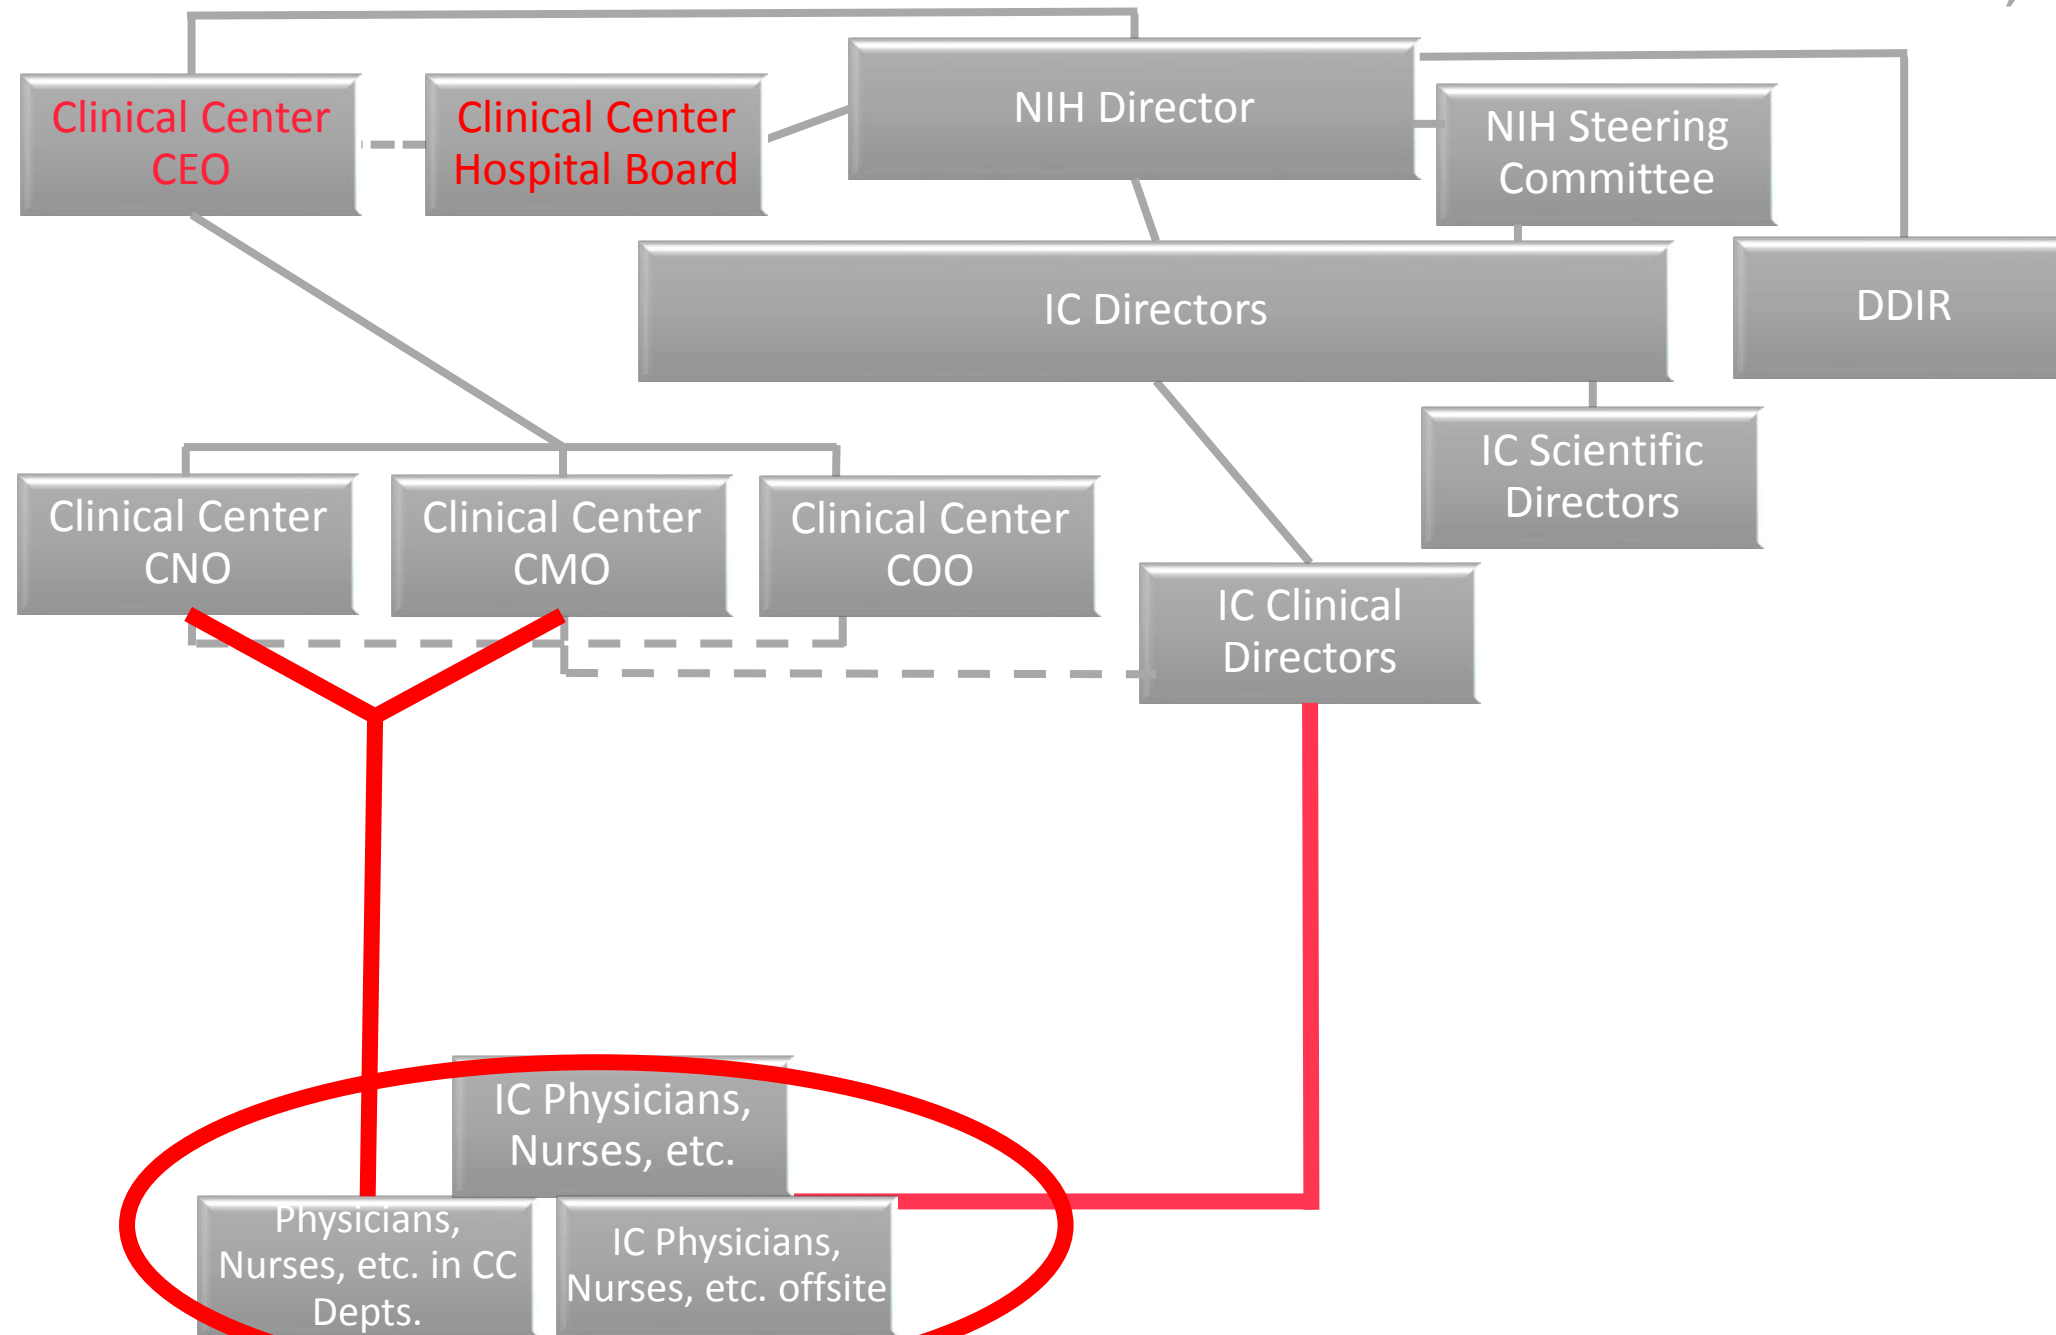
Clinical Center CEO

Clinical Center Hospital Board

NIH Director

NIH Steering Committee

IC Directors

DDIR

IC Scientific Directors

Clinical Center CNO

Clinical Center CMO

Clinical Center COO

IC Clinical Directors

IC Physicians, Nurses, etc.

Physicians, Nurses, etc. in CC Depts.

IC Physicians, Nurses, etc. offsite